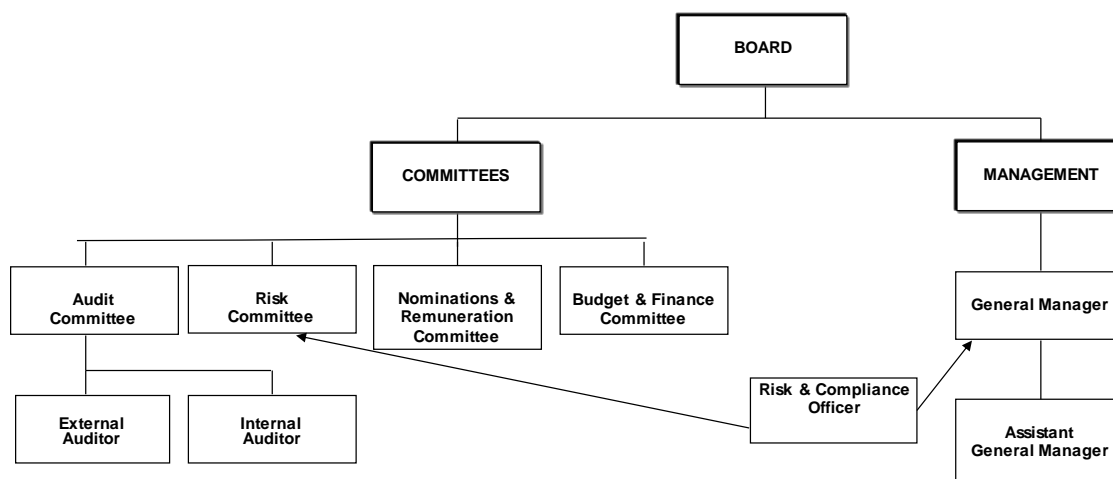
BOARD

COMMITTEES

MANAGEMENT

Audit Committee

Risk Committee

Nominations & Remuneration Committee

Budget & Finance Committee

General Manager

External Auditor

Internal Auditor

Risk & Compliance Officer

Assistant General Manager